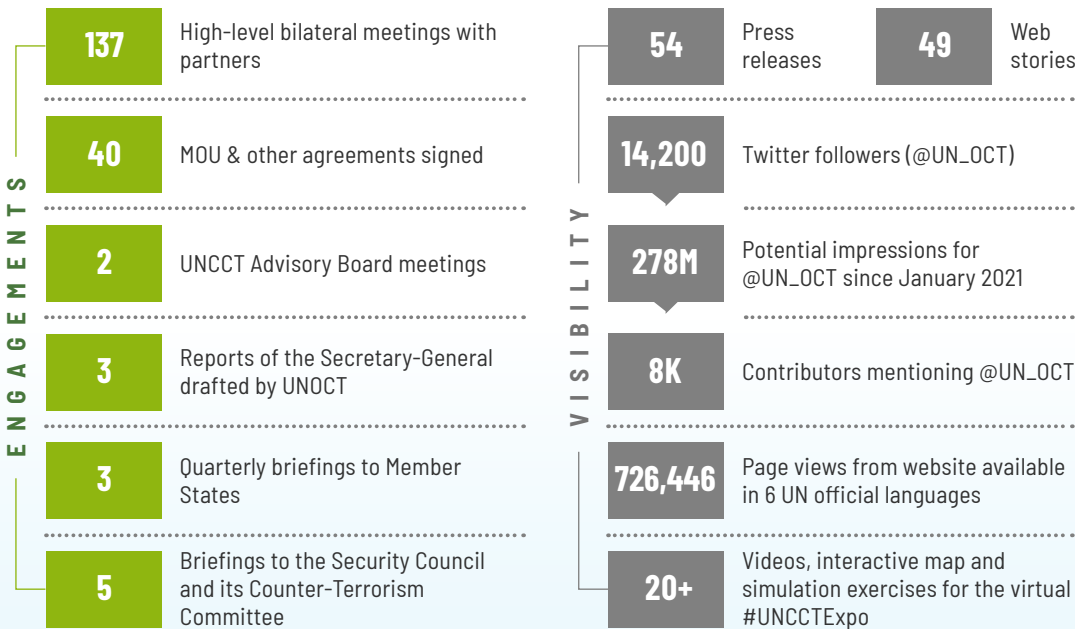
ENGAGEMENTS

137 High-level bilateral meetings with partners

40 MOU & other agreements signed

2 UNCCT Advisory Board meetings

3 Reports of the Secretary-General drafted by UNOCT

3 Quarterly briefings to Member States

5 Briefings to the Security Council and its Counter-Terrorism Committee

VISIBILITY

54 Press releases

49 Web stories

14,200 Twitter followers (@UN_OCT)

278M Potential impressions for @UN_OCT since January 2021

8K Contributors mentioning @UN_OCT

726,446 Page views from website available in 6 UN official languages

20+ Videos, interactive map and simulation exercises for the virtual #UNCCTExpo